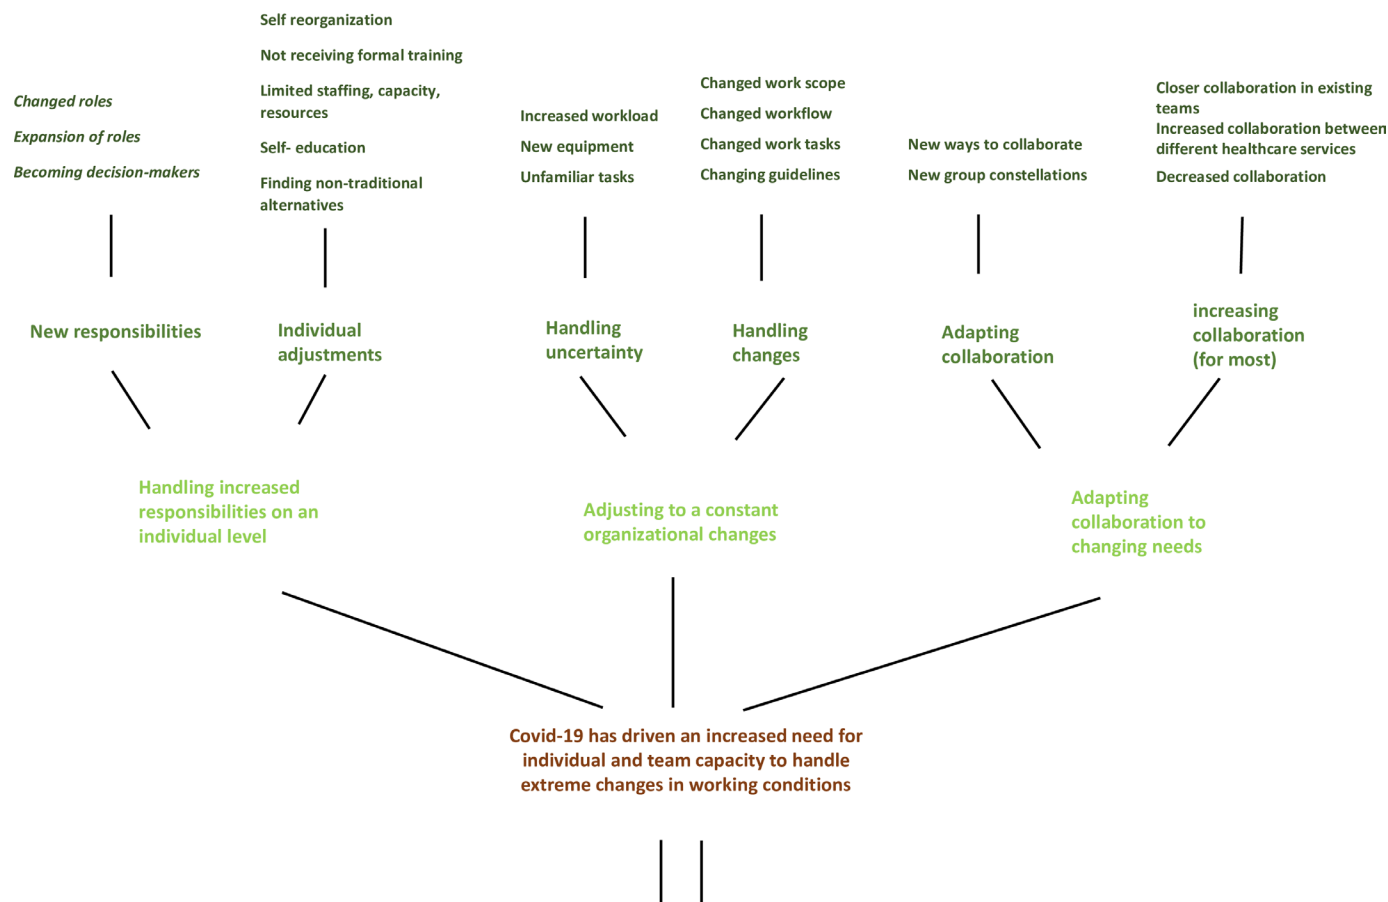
Changed roles

Expansion of roles

Becoming decision-makers

Self reorganization

Not receiving formal training

Limited staffing, capacity, resources

Self- education

Finding non-traditional alternatives

Increased workload

New equipment

Unfamiliar tasks

Changed work scope

Changed workflow

Changed work tasks

Changing guidelines

New ways to collaborate

New group constellations

Closer collaboration in existing teams

Increased collaboration between different healthcare services

Decreased collaboration

New responsibilities

Individual adjustments

Handling uncertainty

Handling changes

Adapting collaboration

increasing collaboration (for most)

Handling increased responsibilities on an individual level

Adjusting to a constant organizational changes

Adapting collaboration to changing needs

Covid-19 has driven an increased need for individual and team capacity to handle extreme changes in working conditions